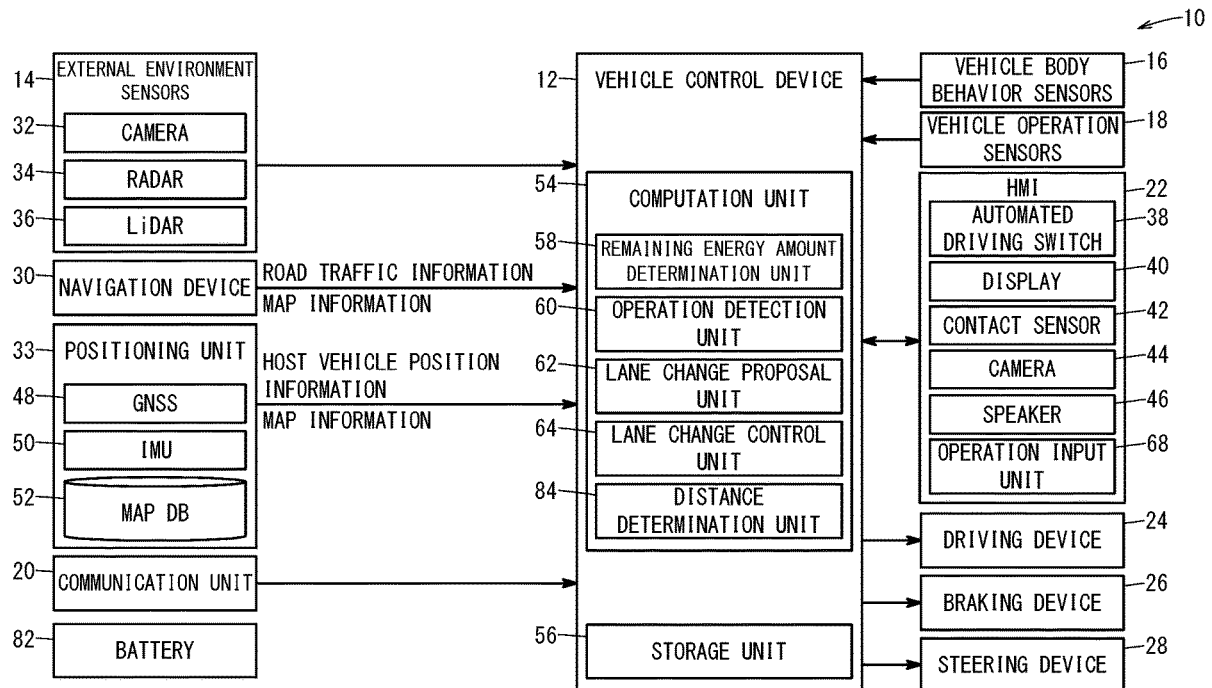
10

14 EXTERNAL ENVIRONMENT SENSORS
32 CAMERA
34 RADAR
36 LiDAR
30 NAVIGATION DEVICE
33 POSITIONING UNIT
48 GNSS
50 IMU
52 MAP DB
20 COMMUNICATION UNIT
82 BATTERY

ROAD TRAFFIC INFORMATION
MAP INFORMATION
HOST VEHICLE POSITION INFORMATION
MAP INFORMATION

12 VEHICLE CONTROL DEVICE
54 COMPUTATION UNIT
58 REMAINING ENERGY AMOUNT DETERMINATION UNIT
60 OPERATION DETECTION UNIT
62 LANE CHANGE PROPOSAL UNIT
64 LANE CHANGE CONTROL UNIT
84 DISTANCE DETERMINATION UNIT
56 STORAGE UNIT

VEHICLE BODY BEHAVIOR SENSORS 16
VEHICLE OPERATION SENSORS 18
HMI 22
AUTOMATED DRIVING SWITCH 38
DISPLAY 40
CONTACT SENSOR 42
CAMERA 44
SPEAKER 46
OPERATION INPUT UNIT 68
DRIVING DEVICE 24
BRAKING DEVICE 26
STEERING DEVICE 28